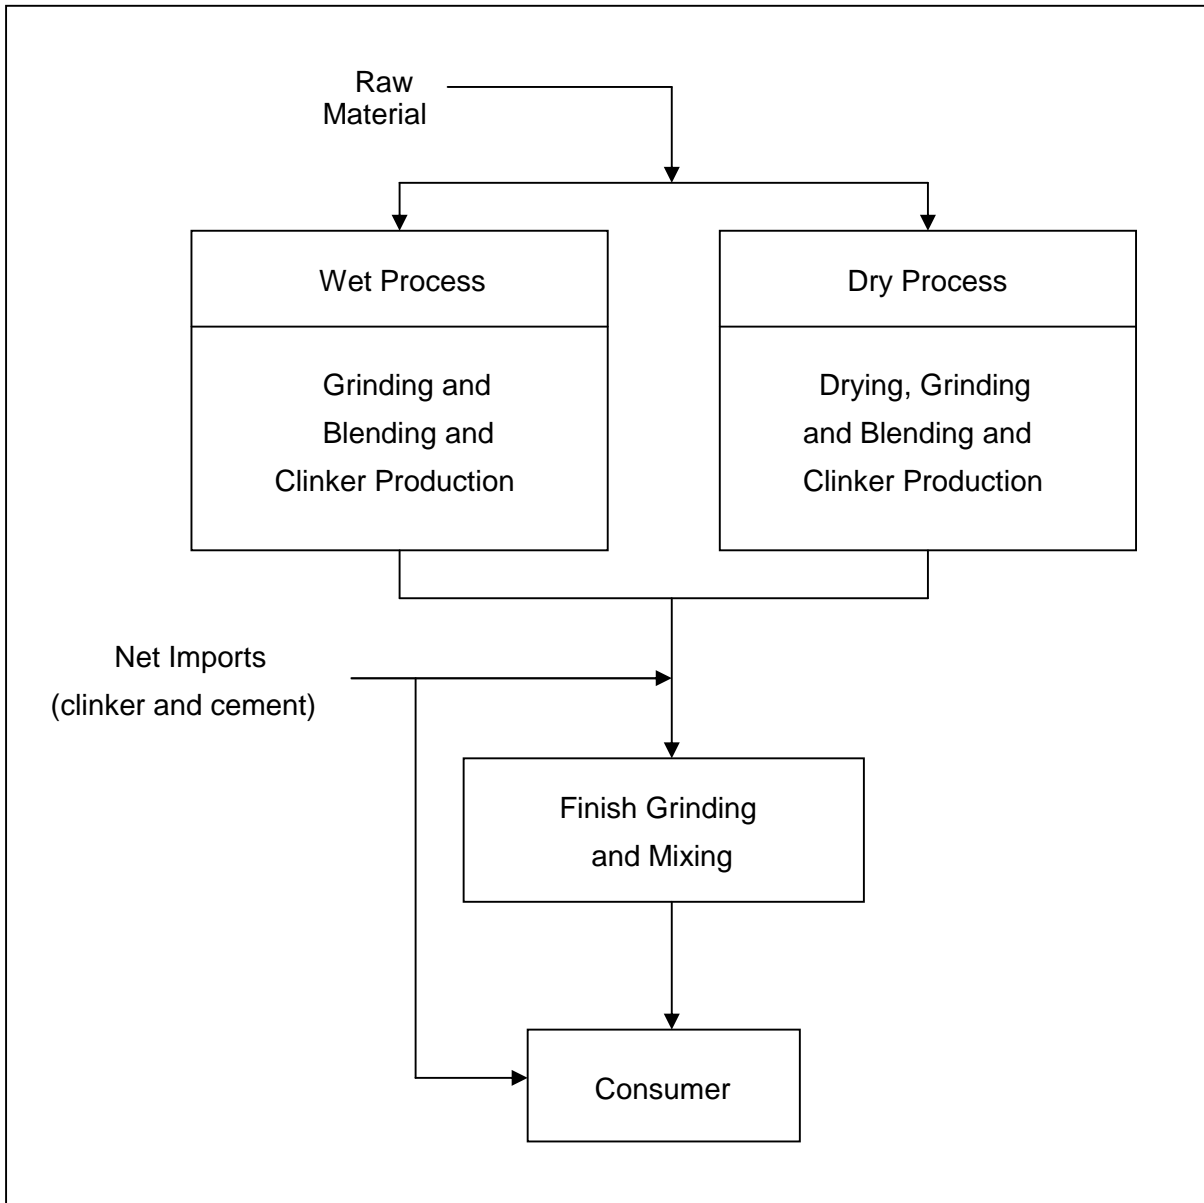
Raw Material

Wet Process

Grinding and Blending and Clinker Production

Dry Process

Drying, Grinding and Blending and Clinker Production

Net Imports (clinker and cement)

Finish Grinding and Mixing

Consumer